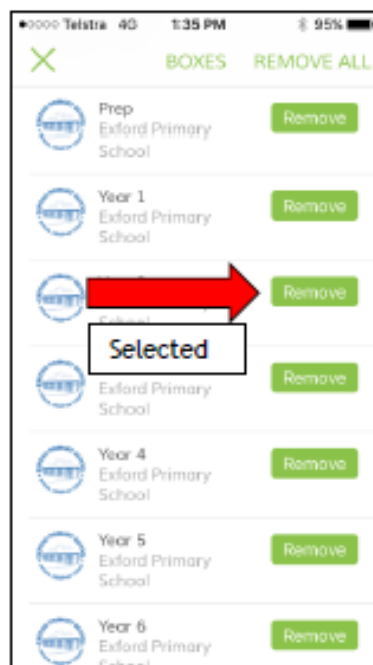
●○○○○ Telstra 4G 1:35 PM 95%

X BOXES REMOVE ALL

Prep
Exford Primary School
Remove

Year 1
Exford Primary School
Remove

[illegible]
Remove

Selected

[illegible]
Exford Primary School
Remove

Year 4
Exford Primary School
Remove

Year 5
Exford Primary School
Remove

Year 6
Exford Primary School
Remove